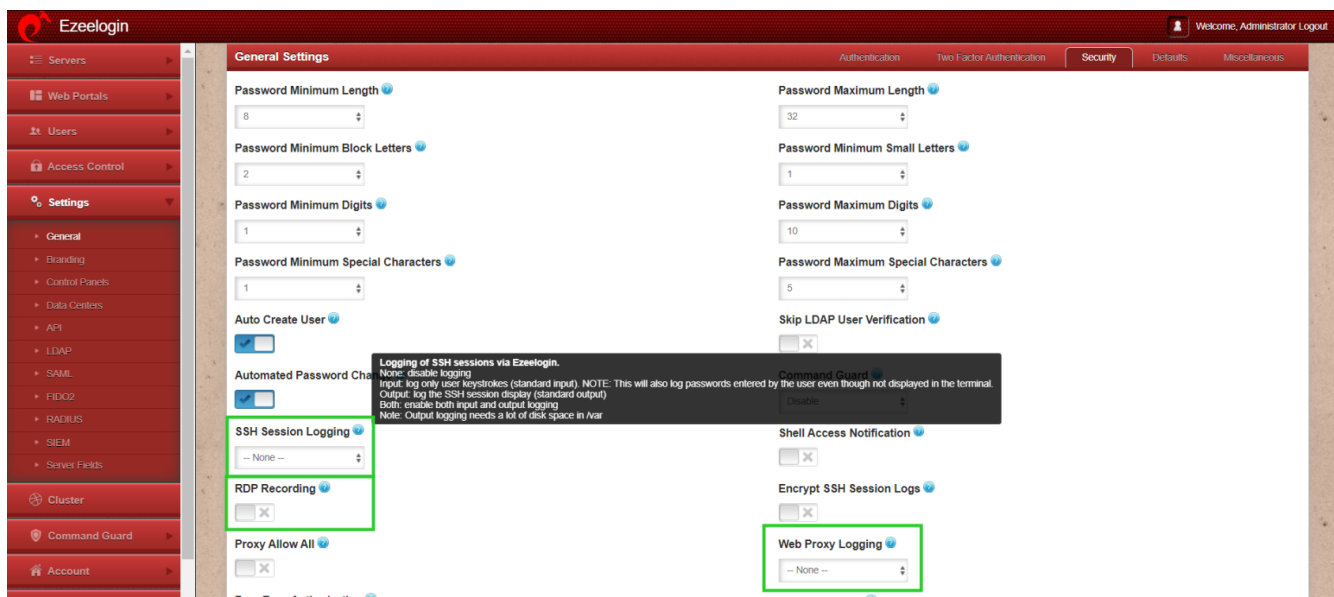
Ezeelogin

Welcome, Administrator Logout

Servers
Web Portals
Users
Access Control
Settings
General
Branding
Control Panels
Data Centers
API
LDAP
SAML
FIDO2
RADIUS
SIEM
Server Fields
Cluster
Command Guard
Account

General Settings

Authentication
Two Factor Authentication
Security
Defaults
Miscellaneous

Password Minimum Length
8
Password Maximum Length
32
Password Minimum Block Letters
2
Password Minimum Small Letters
1
Password Minimum Digits
1
Password Maximum Digits
10
Password Minimum Special Characters
1
Password Maximum Special Characters
5
Auto Create User
Skip LDAP User Verification
Automated Password Cha
Command Guard
Disable

Logging of SSH sessions via Ezeelogin.
None: disable logging
Input: log only user keystrokes (standard input). NOTE: This will also log passwords entered by the user even though not displayed in the terminal.
Output: log the SSH session display (standard output)
Both: enable both input and output logging
Note: Output logging needs a lot of disk space in /var

SSH Session Logging
-- None --
Shell Access Notification
RDP Recording
Encrypt SSH Session Logs
Proxy Allow All
Web Proxy Logging
-- None --